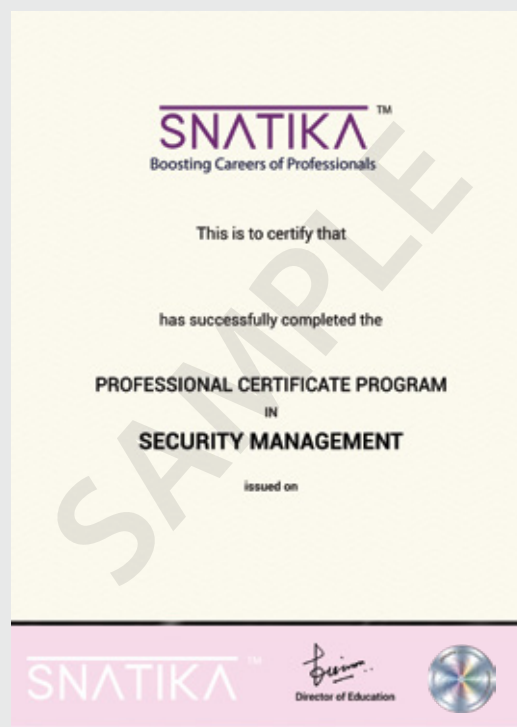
SNATIKA ™
Boosting Careers of Professionals

SAMPLE

This is to certify that

has successfully completed the

PROFESSIONAL CERTIFICATE PROGRAM
IN
SECURITY MANAGEMENT

issued on

SNATIKA ™

Director of Education